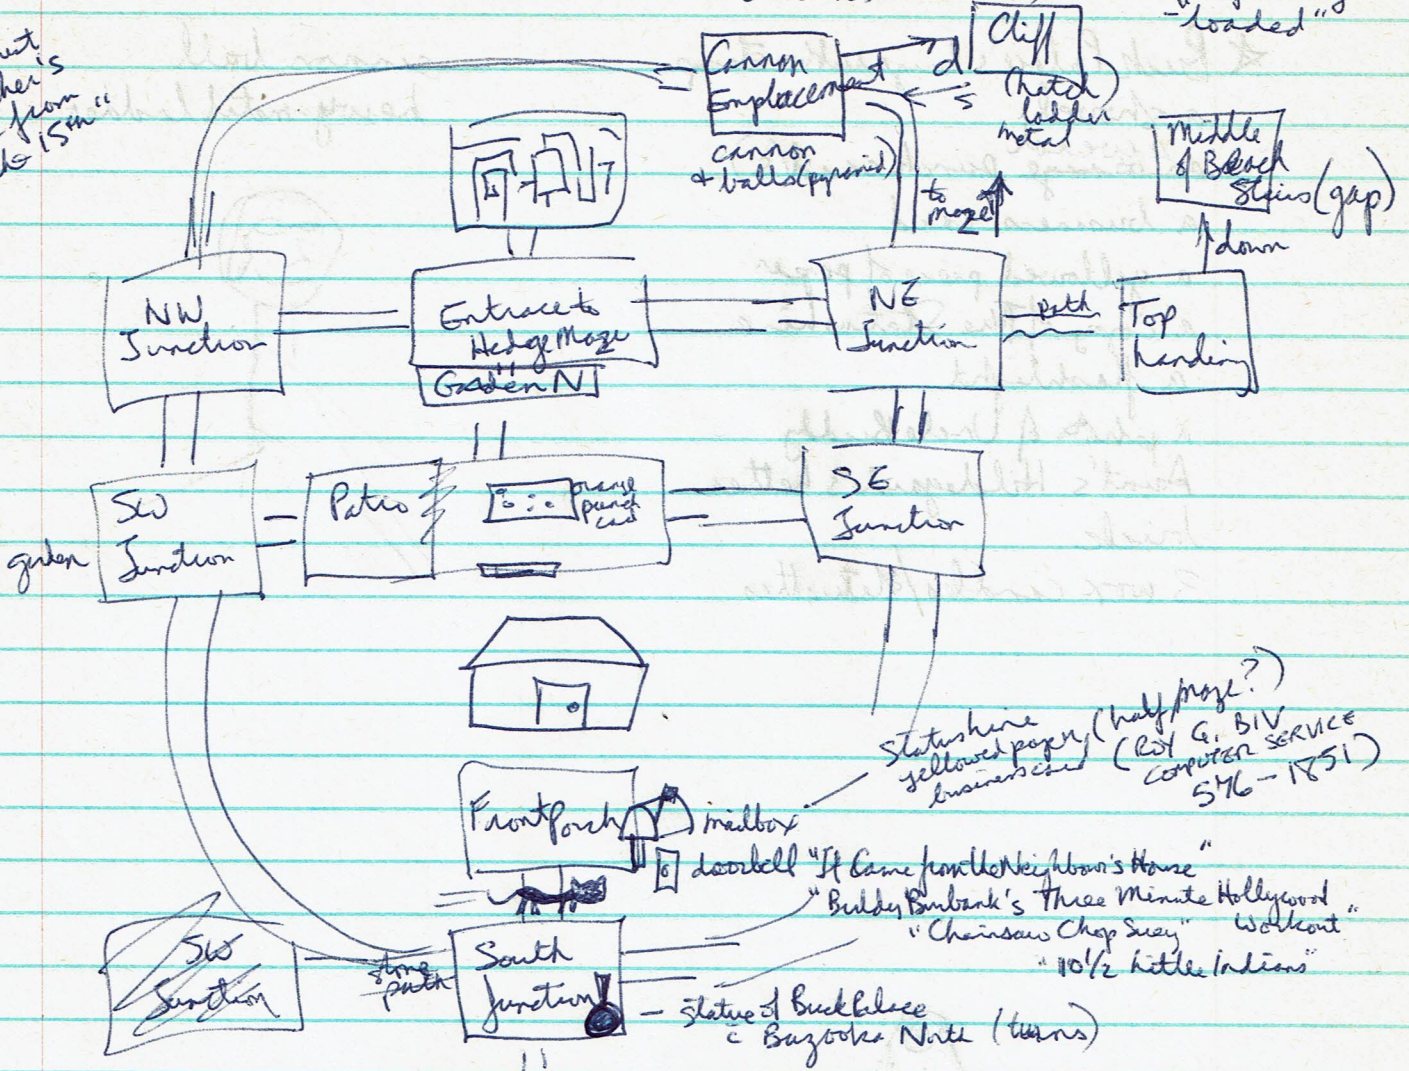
"loaded"

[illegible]ut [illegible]her is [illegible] from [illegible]e 15th"

Cannon Emplacement

d

s

Cliff

(hatch ladder metal)

cannon + balls (pyramid)

to maze 2

Middle of Beach Stairs (gap)

down

NW Junction

Entrace to Hedge Maze

Garden N

NE Junction

Path

Top Landing

SW Junction

garden

Patio

orange punch card

SE Junction

Statushine yellowed paper (half maze?) business card

(ROY G. BIV COMPUTER SERVICE 576-1851)

Front Porch

mailbox

doorbell "It Came from the Neighbor's House"

"Buddy Burbank's Three Minute Hollywood Workout"

"Chainsaw Chop Suey"

"10 1/2 Little Indians"

SW Junction

stone path

South Junction

statue of Buck Palace c Bazooka Nut (turns)